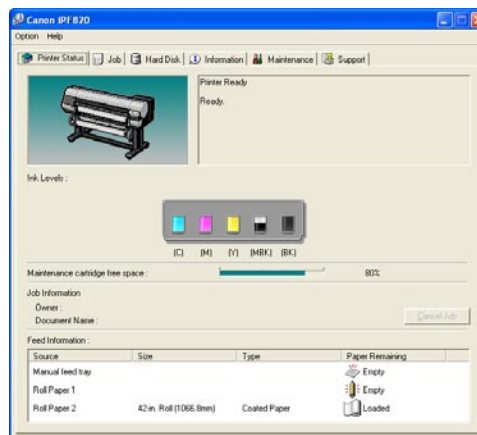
Canon iPF820

Option Help

Printer Status | Job | Hard Disk | Information | Maintenance | Support

Printer Ready

Ready.

Ink Levels :

(C) (M) (Y) (MBK) (BK)

Maintenance cartridge free space : 80%

Job Information

Owner :

Document Name :

Cancel Job

Feed Information :

| Source | Size | Type | Paper Remaining |
|---|---|---|---|
| Manual feed tray | | | Empty |
| Roll Paper 1 | | | Empty |
| Roll Paper 2 | 42in. Roll (1066.8mm) | Coated Paper | Loaded |